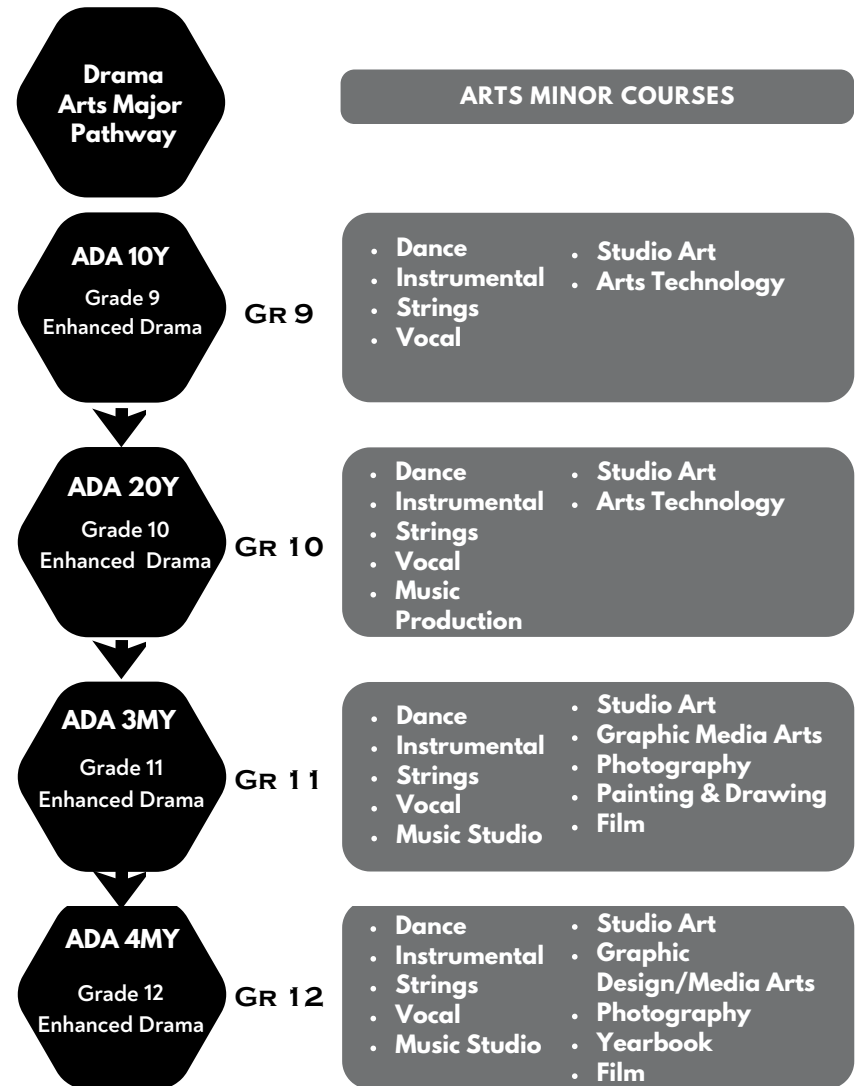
Drama Arts Major Pathway

ARTS MINOR COURSES

ADA 10Y
Grade 9 Enhanced Drama

Gr 9

- Dance
- Instrumental
- Strings
- Vocal

- Studio Art
- Arts Technology

ADA 20Y
Grade 10 Enhanced Drama

Gr 10

- Dance
- Instrumental
- Strings
- Vocal
- Music Production

- Studio Art
- Arts Technology

ADA 3MY
Grade 11 Enhanced Drama

Gr 11

- Dance
- Instrumental
- Strings
- Vocal
- Music Studio

- Studio Art
- Graphic Media Arts
- Photography
- Painting & Drawing
- Film

ADA 4MY
Grade 12 Enhanced Drama

Gr 12

- Dance
- Instrumental
- Strings
- Vocal
- Music Studio

- Studio Art
- Graphic Design/Media Arts
- Photography
- Yearbook
- Film